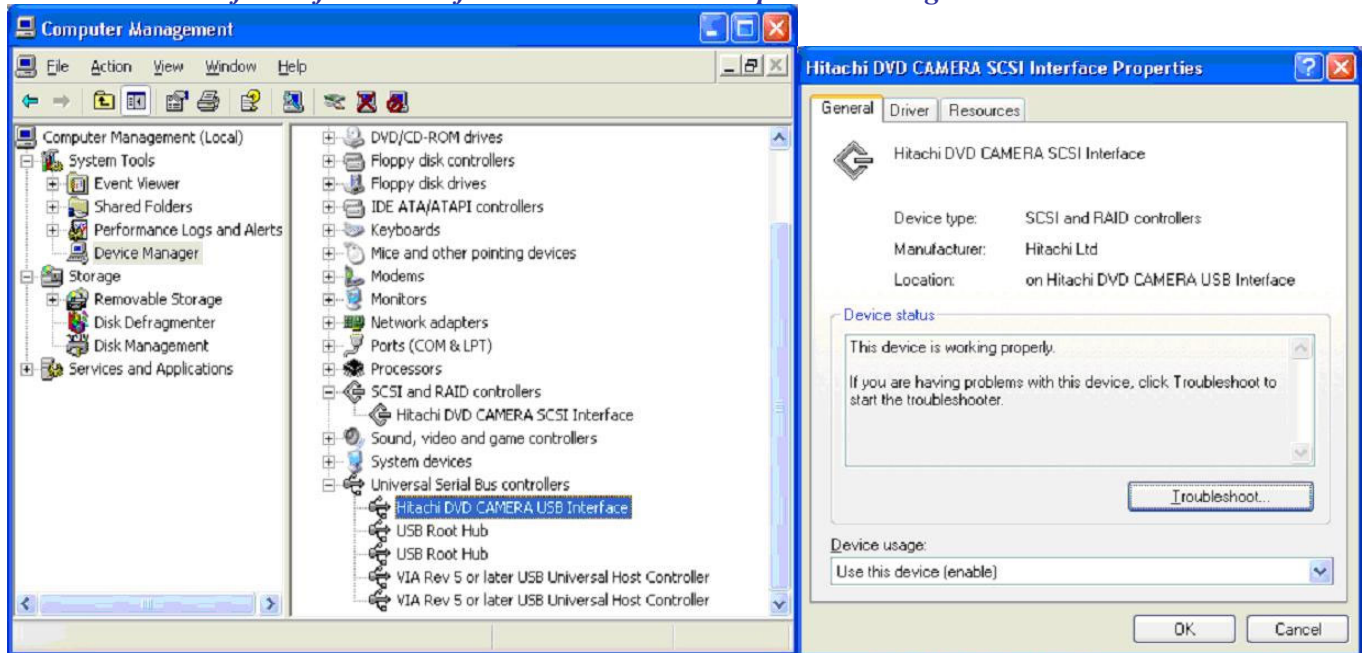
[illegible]

Computer Management

File Action View Window Help

Computer Management (Local)
System Tools
Event Viewer
Shared Folders
Performance Logs and Alerts
Device Manager
Storage
Removable Storage
Disk Defragmenter
Disk Management
Services and Applications

DVD/CD-ROM drives
Floppy disk controllers
Floppy disk drives
IDE ATA/ATAPI controllers
Keyboards
Mice and other pointing devices
Modems
Monitors
Network adapters
Ports (COM & LPT)
Processors
SCSI and RAID controllers
Hitachi DVD CAMERA SCSI Interface
Sound, video and game controllers
System devices
Universal Serial Bus controllers
Hitachi DVD CAMERA USB Interface
USB Root Hub
USB Root Hub
VIA Rev 5 or later USB Universal Host Controller
VIA Rev 5 or later USB Universal Host Controller

Hitachi DVD CAMERA SCSI Interface Properties

General Driver Resources

Hitachi DVD CAMERA SCSI Interface

Device type: SCSI and RAID controllers
Manufacturer: Hitachi Ltd
Location: on Hitachi DVD CAMERA USB Interface

Device status
This device is working properly.

If you are having problems with this device, click Troubleshoot to start the troubleshooter.

Troubleshoot...

Device usage:
Use this device (enable)

OK Cancel